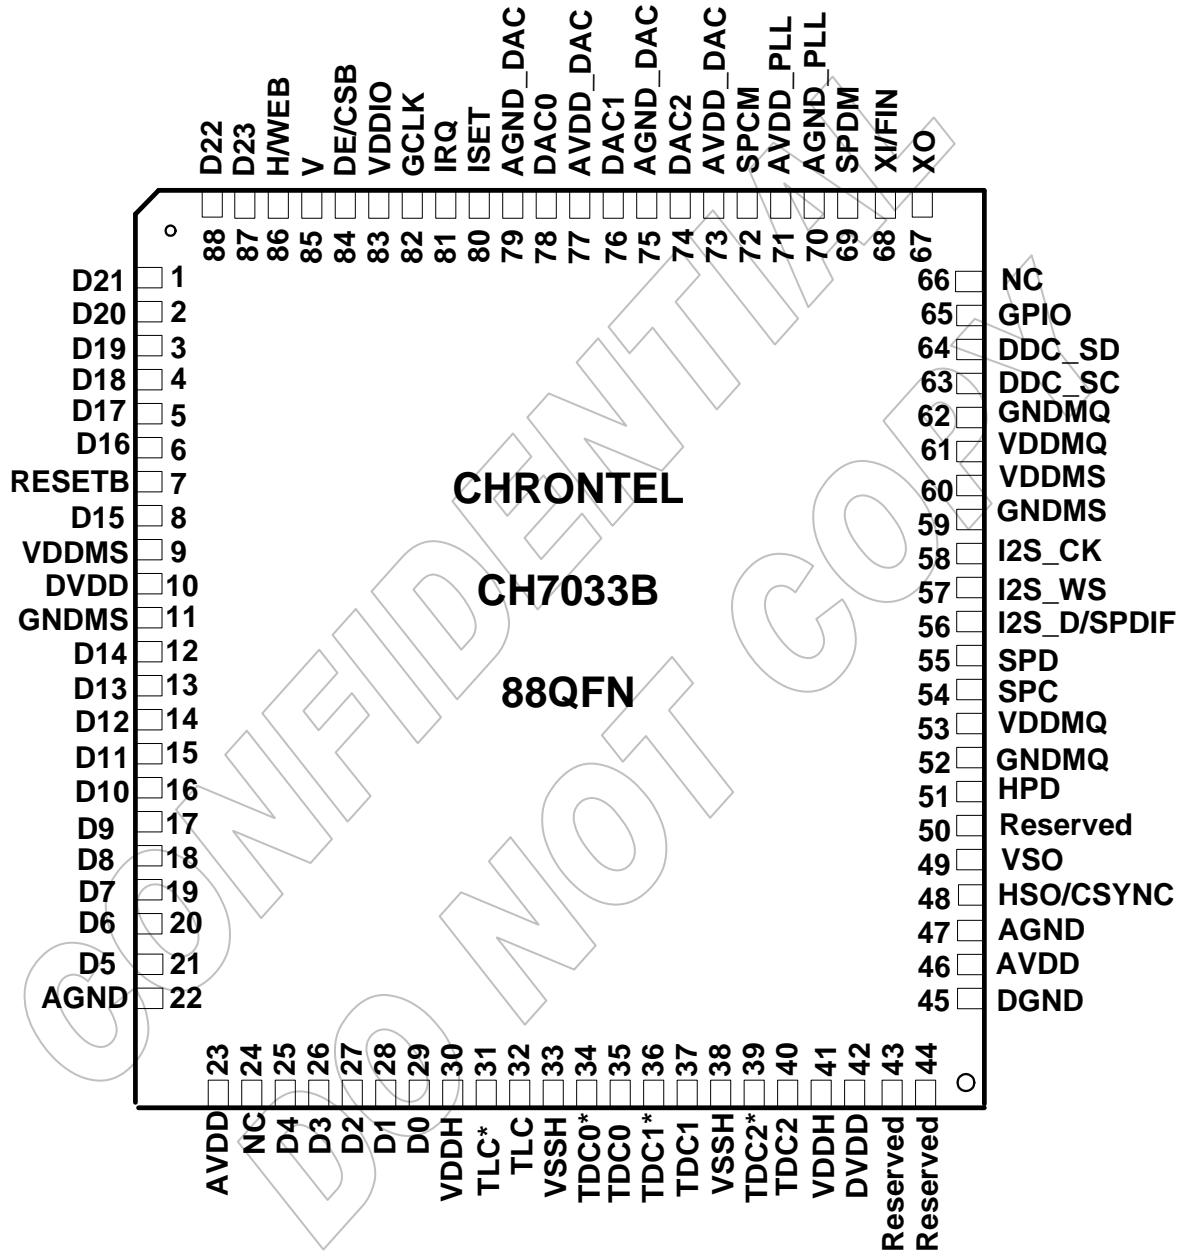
D22 88
D23 87
H/WEB 86
V 85
DE/CSB 84
VDDIO 83
GCLK 82
IRQ 81
ISET 80
AGND_DAC 79
DAC0 78
AVDD_DAC 77
DAC1 76
AGND_DAC 75
DAC2 74
AVDD_DAC 73
SPCM 72
AVDD_PLL 71
AGND_PLL 70
SPDM 69
XI/FIN 68
XO 67

D21 1
D20 2
D19 3
D18 4
D17 5
D16 6
RESETB 7
D15 8
VDDMS 9
DVDD 10
GNDMS 11
D14 12
D13 13
D12 14
D11 15
D10 16
D9 17
D8 18
D7 19
D6 20
D5 21
AGND 22

CHRONTEL

CH7033B

88QFN

66 NC
65 GPIO
64 DDC_SD
63 DDC_SC
62 GNDMQ
61 VDDMQ
VDDMS
60 GNDMS
59
58 I2S_CK
57 I2S_WS
56 I2S_D/SPDIF
55 SPD
54 SPC
53 VDDMQ
52 GNDMQ
51 HPD
50 Reserved
49 VSO
48 HSO/CSYNC
47 AGND
46 AVDD
45 DGND

23 AVDD
24 NC
25 D4
26 D3
27 D2
28 D1
29 D0
30 VDDH
31 TLC*
32 TLC
33 VSSH
34 TDC0*
35 TDC0
36 TDC1*
37 TDC1
38 VSSH
39 TDC2*
40 TDC2
41 VDDH
42 DVDD
43 Reserved
44 Reserved

CONFIDENTIAL
DO NOT COPY